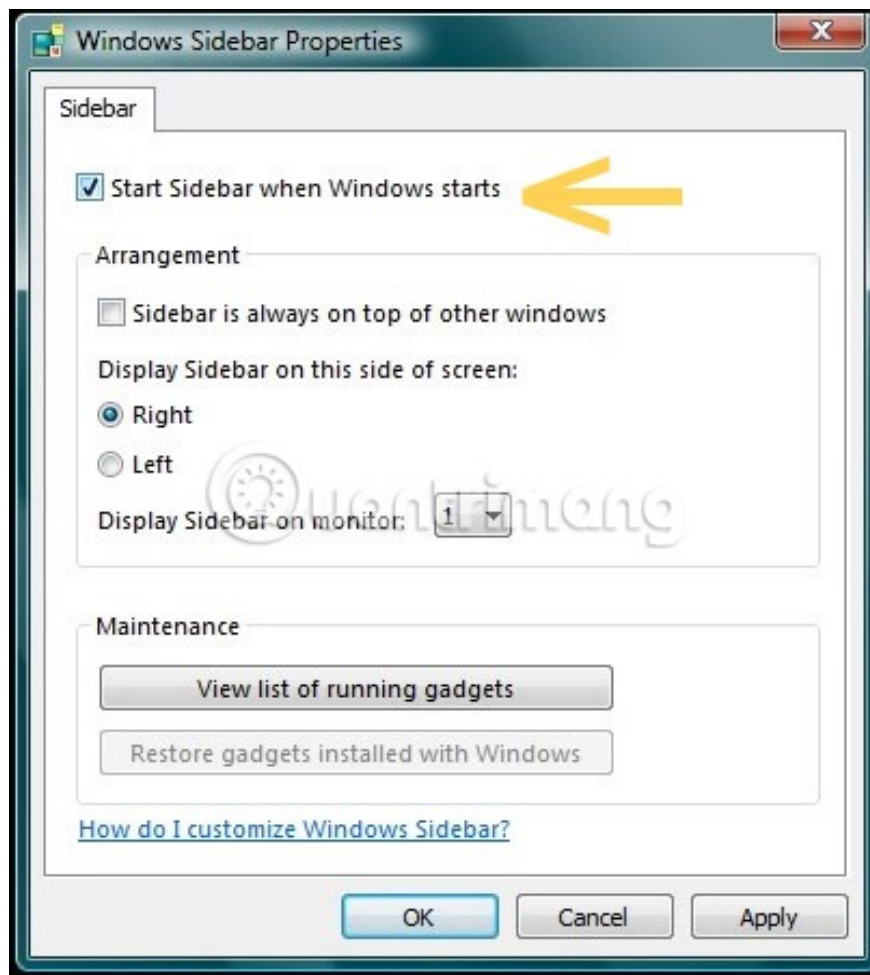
Windows Sidebar Properties

Sidebar

Start Sidebar when Windows starts

Arrangement

Sidebar is always on top of other windows

Display Sidebar on this side of screen:

Right

Left

Display Sidebar on monitor: 1

Quantrimang

Maintenance

View list of running gadgets

Restore gadgets installed with Windows

How do I customize Windows Sidebar?

OK

Cancel

Apply